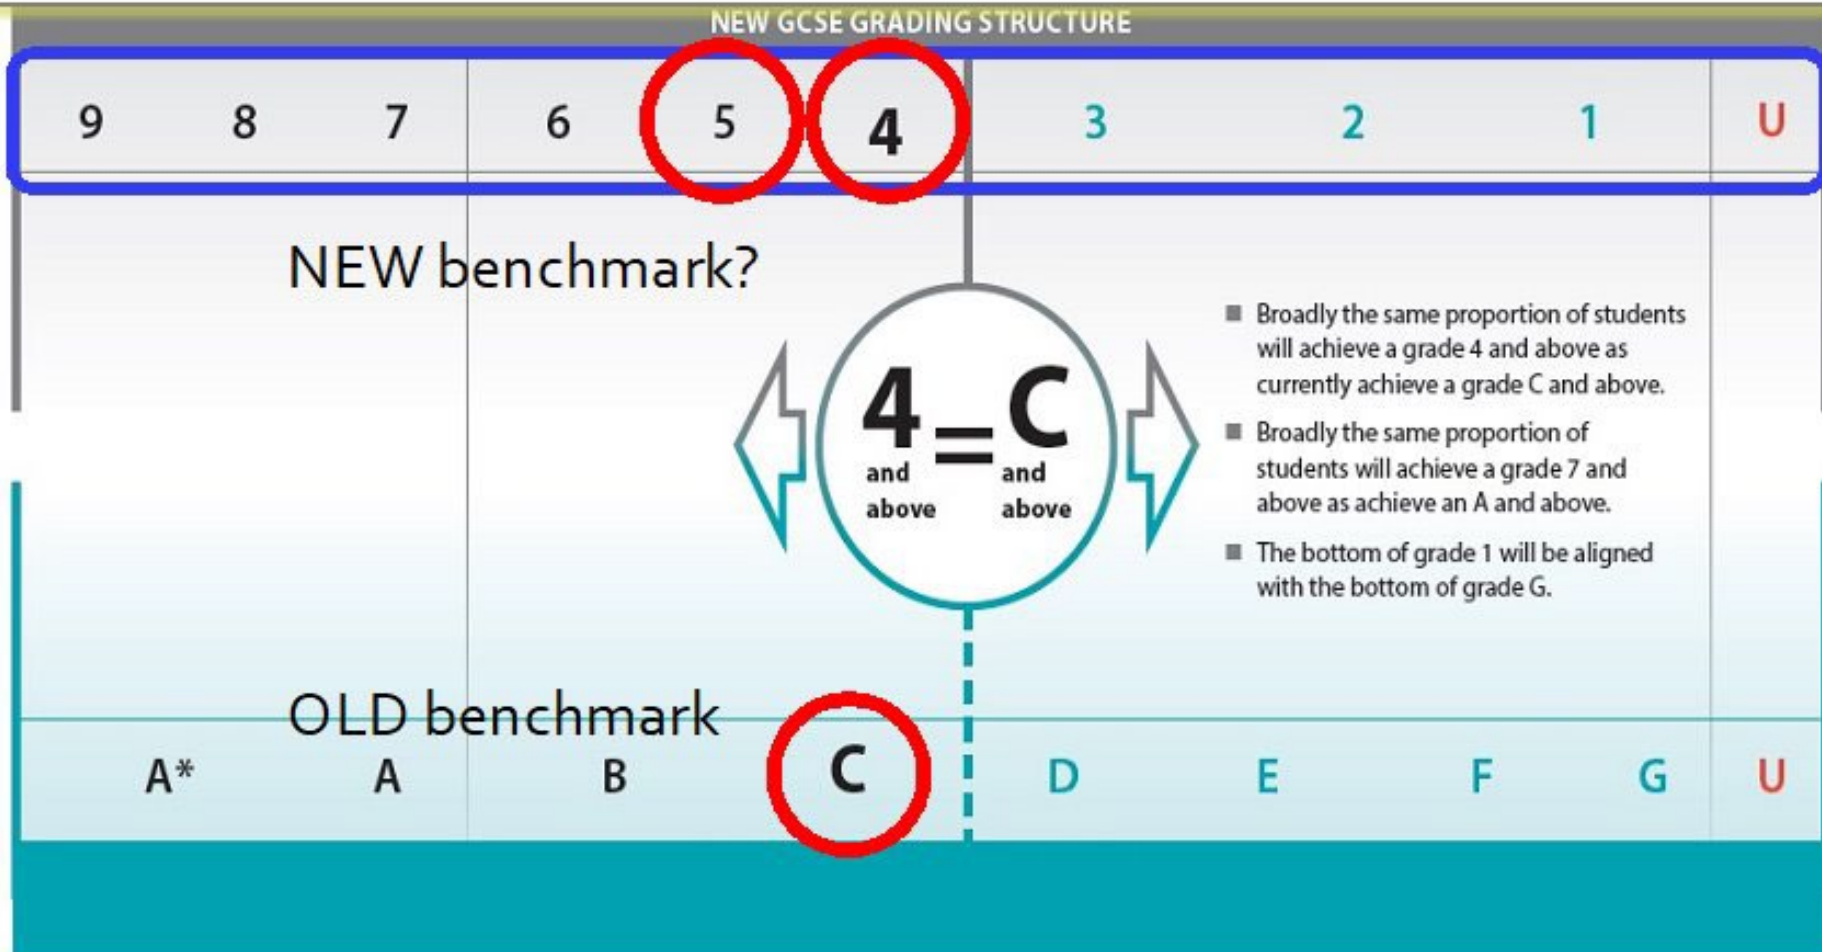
NEW GCSE GRADING STRUCTURE

9 8 7 6 5 4 3 2 1 U

NEW benchmark?

4 and above = C and above

■ Broadly the same proportion of students will achieve a grade 4 and above as currently achieve a grade C and above.

■ Broadly the same proportion of students will achieve a grade 7 and above as achieve an A and above.

■ The bottom of grade 1 will be aligned with the bottom of grade G.

OLD benchmark

A* A B C D E F G U